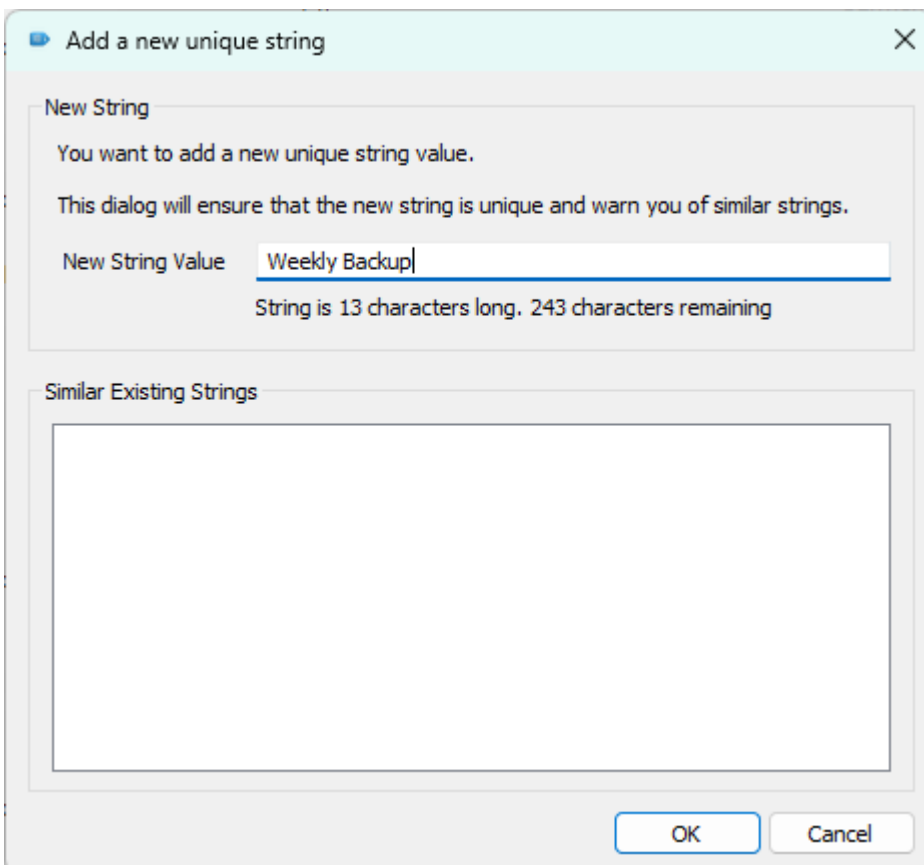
Add a new unique string

New String

You want to add a new unique string value.

This dialog will ensure that the new string is unique and warn you of similar strings.

New String Value Weekly Backup

String is 13 characters long. 243 characters remaining

Similar Existing Strings

OK Cancel